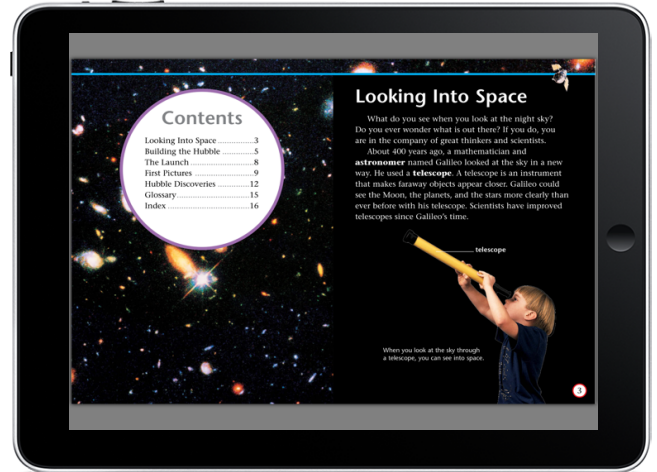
Contents

Looking Into Space ..............3
Building the Hubble ..............5
The Launch ..............8
First Pictures ..............9
Hubble Discoveries ..............12
Glossary ..............15
Index ..............16

Looking Into Space

What do you see when you look at the night sky? Do you ever wonder what is out there? If you do, you are in the company of great thinkers and scientists.

About 400 years ago, a mathematician and **astronomer** named Galileo looked at the sky in a new way. He used a **telescope**. A telescope is an instrument that makes faraway objects appear closer. Galileo could see the Moon, the planets, and the stars more clearly than ever before with his telescope. Scientists have improved telescopes since Galileo's time.

telescope

When you look at the sky through a telescope, you can see into space.

3